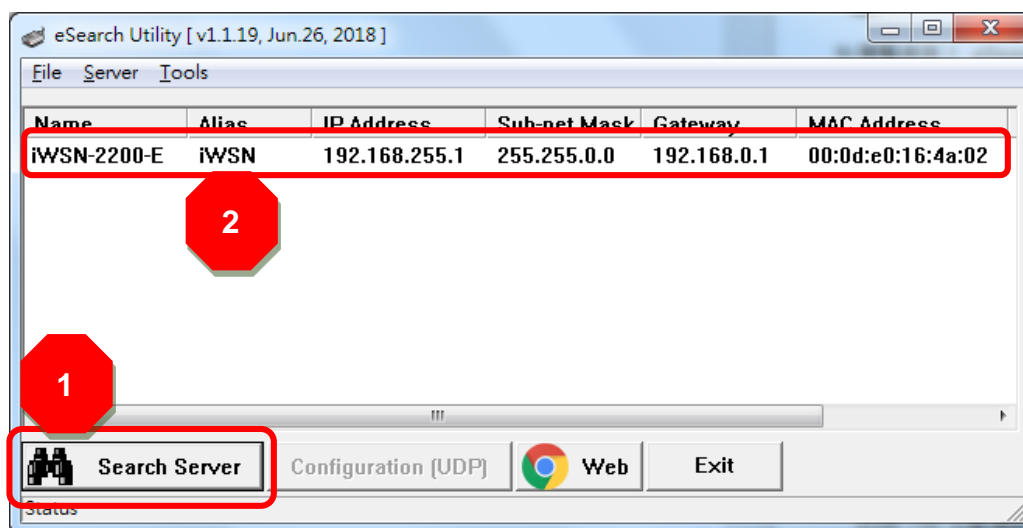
eSearch Utility [ v1.1.19, Jun.26, 2018 ]

File Server Tools

| Name | Alias | IP Address | Sub-net Mask | Gateway | MAC Address |
|---|---|---|---|---|---|
| iWSN-2200-E | iWSN | 192.168.255.1 | 255.255.0.0 | 192.168.0.1 | 00:0d:e0:16:4a:02 |

2

1

Search Server

Configuration (UDP)

Web

Exit

Status